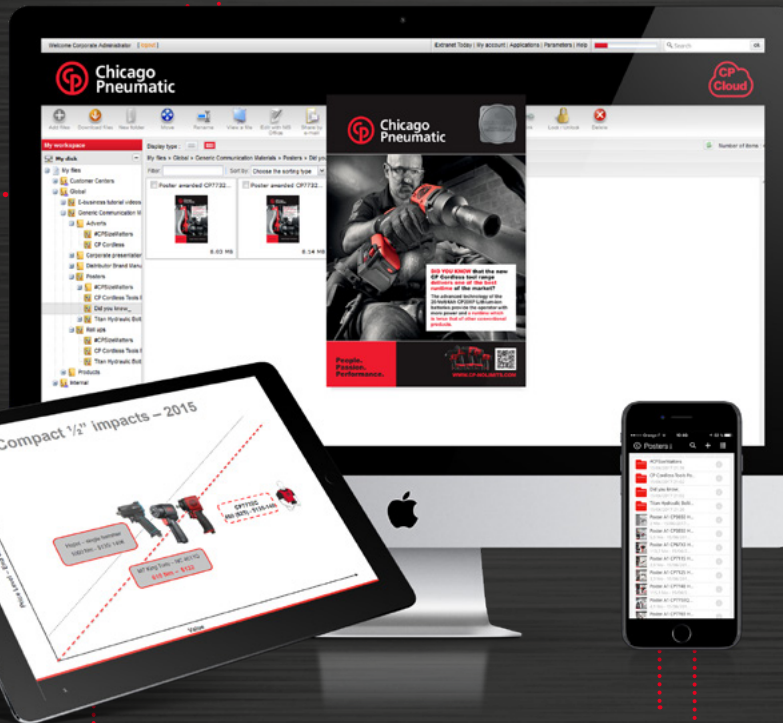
Welcome Corporate Administrator [ logout ]

Extranet Today | My account | Applications | Parameters | Help

Search

ok

Chicago Pneumatic

CP Cloud

Add files

Download files

New folder

Move

Rename

View a file

Edit with MS Office

Share by e-mail

Lock / Unlock

Delete

My workspace

My disk

My files

Customer Centers

Global

E-business tutorial videos

Generic Communication M

Adverts

#CPSizeMatters

CP Cordless

Corporate presentation

Distributor Brand Manu

Posters

#CPSizeMatters

CP Cordless Tools f

Did you know_

Titan Hydraulic Bolt

Roll ups

#CPSizeMatters

CP Cordless Tools f

Titan Hydraulic Bolt

Products

Internal

Display type :

Filter

Sort by: Choose the sorting type

My files > Global > Generic Communication Materials > Posters > Did you

Poster awarded CP7732...

Poster awarded CP7732...

6.03 Mb

6.14 Mb

Number of items

Chicago Pneumatic

DID YOU KNOW that the new CP Cordless tool range delivers one of the best runtime of the market?

The advanced technology of the 20V/4Ah/5Ah CP20XP Li-Ion batteries provide the operator with more power and a runtime which is twice that of other conventional products.

People. Passion. Performance.

WWW.CP-RESULTS.COM

Compact ½" impacts – 2015

Probe – single hammer 1083 Nm – $150 - 149€

MT King Tony – MC 4017D $110 $et1 – $122

CP7732C 850 lbf/ft – $135-149€

Value

Price Level

Posters

#CPSizeMatters

CP Cordless Tools Po...

Did you know

Titan Hydraulic Bolt...

Poster A1 CP7732C H...

Poster A1 CP7763 H...

Poster A1 CP7748 H...

Poster A1 CP7732...